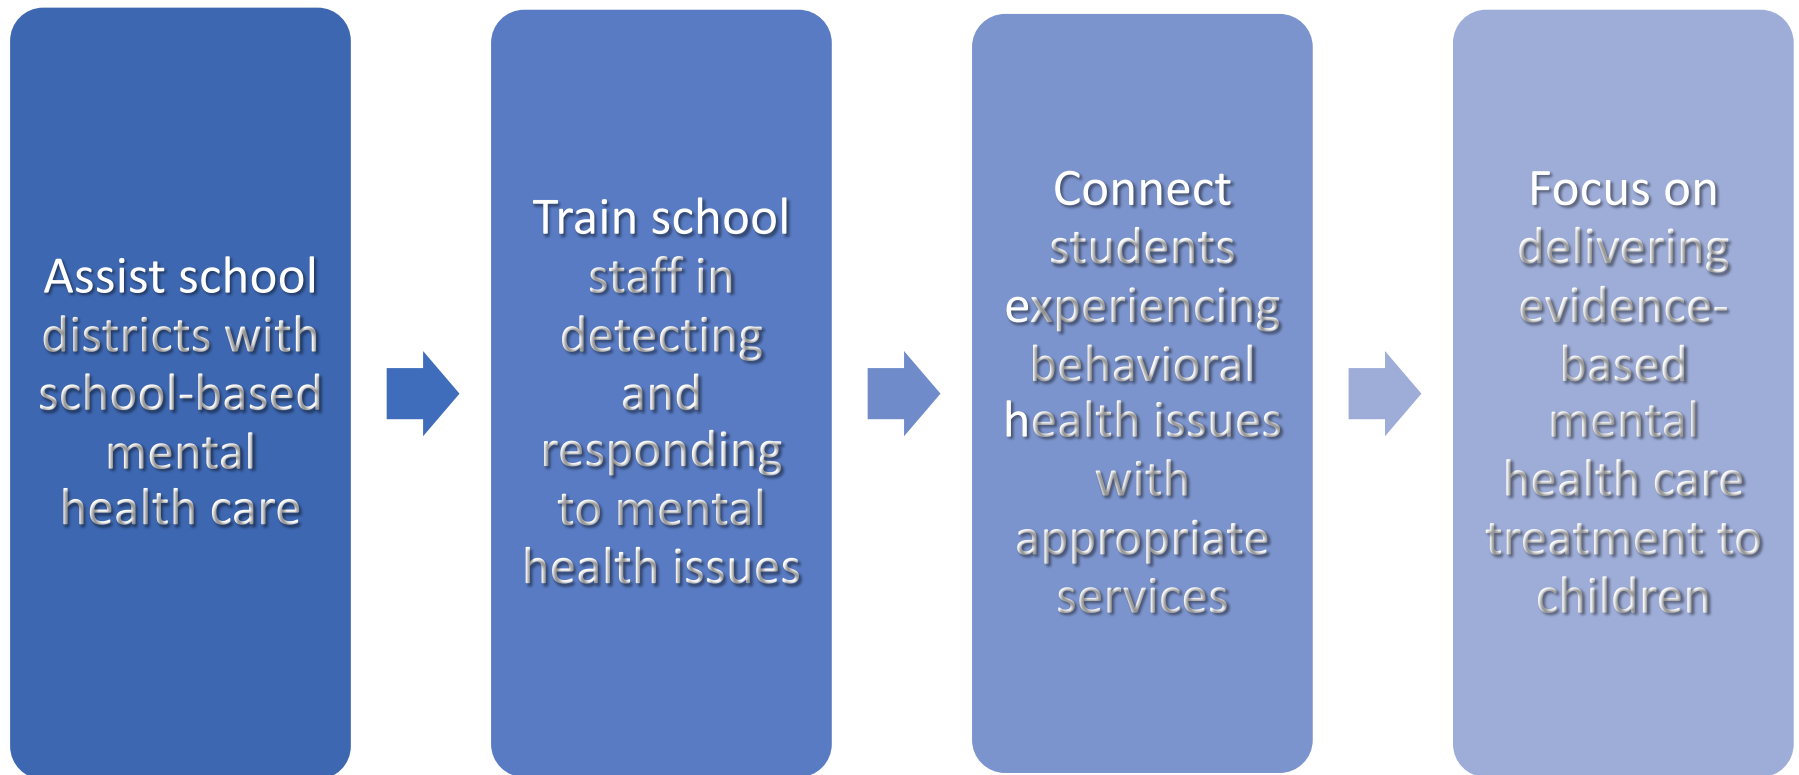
Assist school districts with school-based mental health care

Train school staff in detecting and responding to mental health issues

Connect students experiencing behavioral health issues with appropriate services

Focus on delivering evidence-based mental health care treatment to children